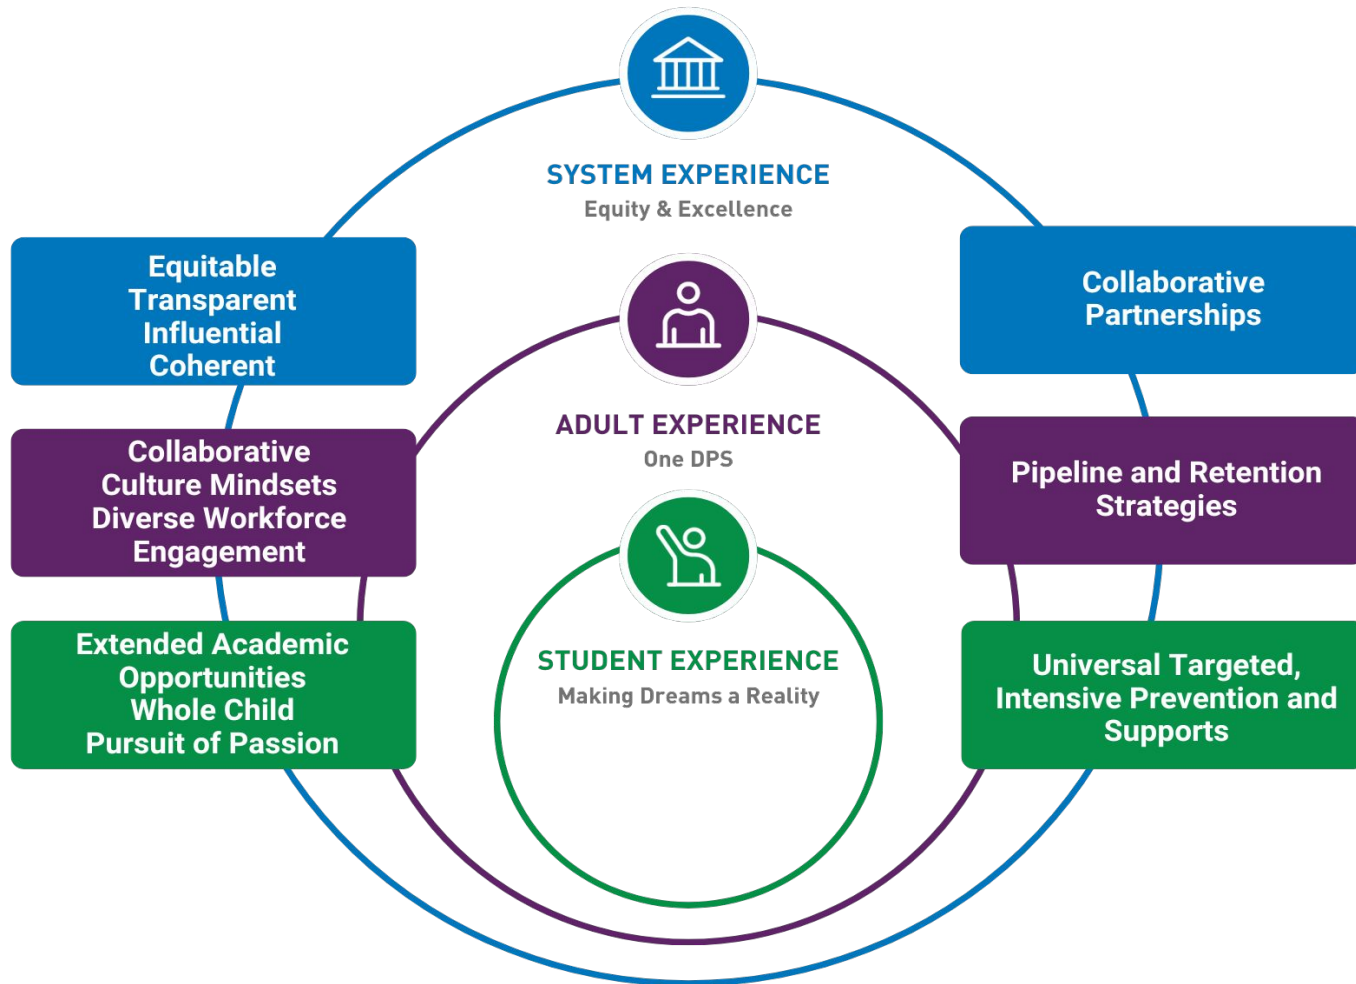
SYSTEM EXPERIENCE
Equity & Excellence

Equitable
Transparent
Influential
Coherent

Collaborative Partnerships

ADULT EXPERIENCE
One DPS

Collaborative
Culture Mindsets
Diverse Workforce
Engagement

Pipeline and Retention Strategies

STUDENT EXPERIENCE
Making Dreams a Reality

Extended Academic Opportunities
Whole Child
Pursuit of Passion

Universal Targeted, Intensive Prevention and Supports